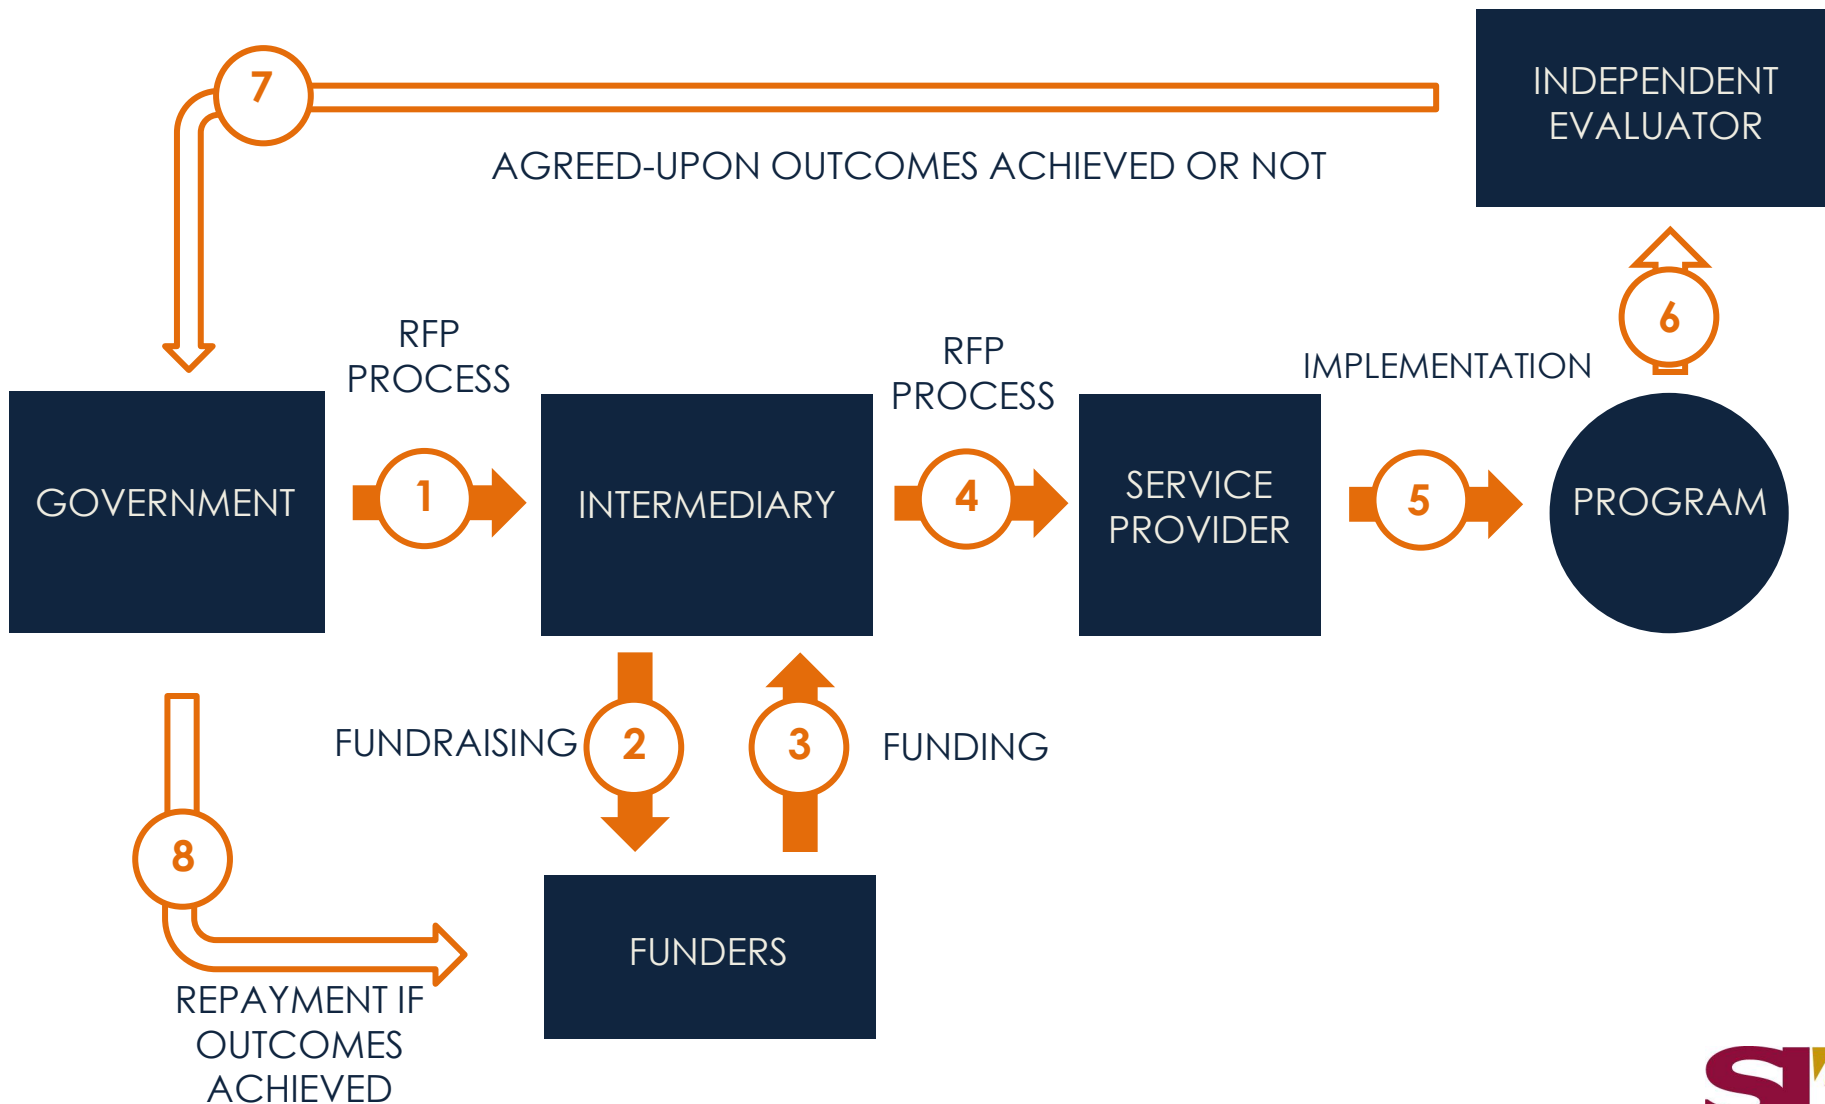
INDEPENDENT EVALUATOR

7

AGREED-UPON OUTCOMES ACHIEVED OR NOT

6

RFP PROCESS

RFP PROCESS

IMPLEMENTATION

GOVERNMENT

1

INTERMEDIARY

4

SERVICE PROVIDER

5

PROGRAM

FUNDRAISING

2

3

FUNDING

8

FUNDERS

REPAYMENT IF OUTCOMES ACHIEVED